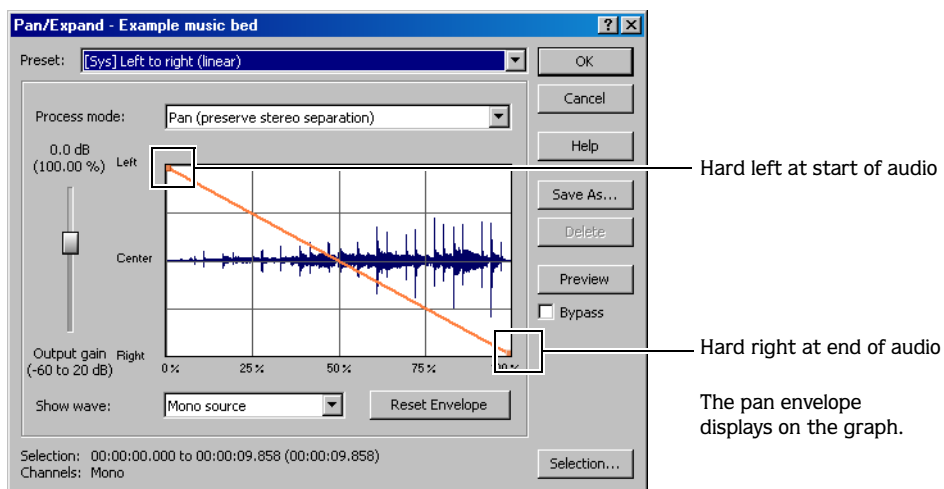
Pan/Expand - Example music bed

?

Preset: [Sys] Left to right (linear)

OK

Cancel

Help

Save As...

Delete

Preview

Bypass

Process mode: Pan (preserve stereo separation)

0.0 dB (100.00 %)

Left

Center

Right

Output gain (-60 to 20 dB)

0 %

25 %

50 %

75 %

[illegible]0 %

Show wave: Mono source

Reset Envelope

Selection: 00:00:00.000 to 00:00:09.858 (00:00:09.858)
Channels: Mono

Selection...

Hard left at start of audio

Hard right at end of audio

The pan envelope displays on the graph.